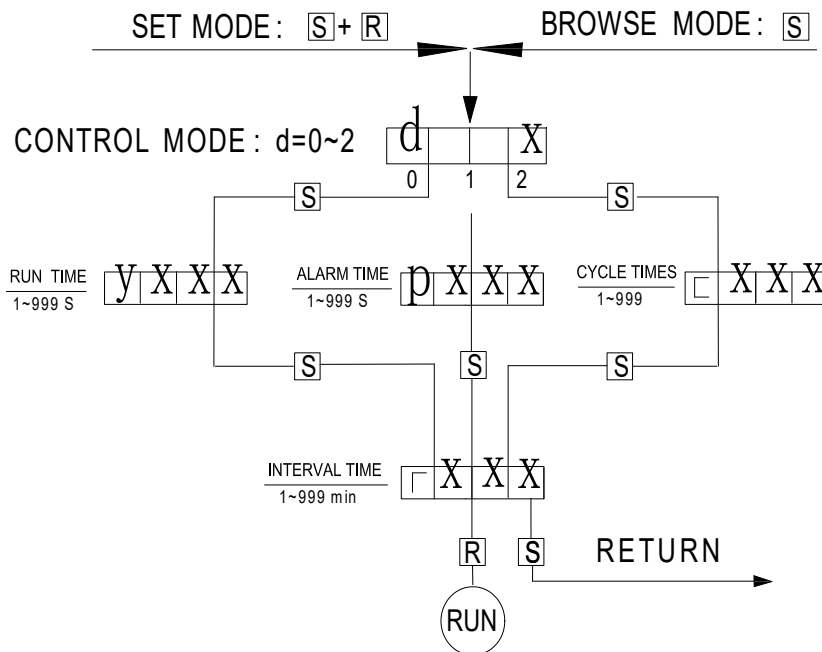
SET MODE : S + R

BROWSE MODE : S

CONTROL MODE : d=0~2

d X

0 1 2

S

S

RUN TIME
1~999 S

y X X X

ALARM TIME
1~999 S

p X X X

CYCLE TIMES
1~999

X X X

S

S

S

INTERVAL TIME
1~999 min

X X X

R

S

RETURN

RUN